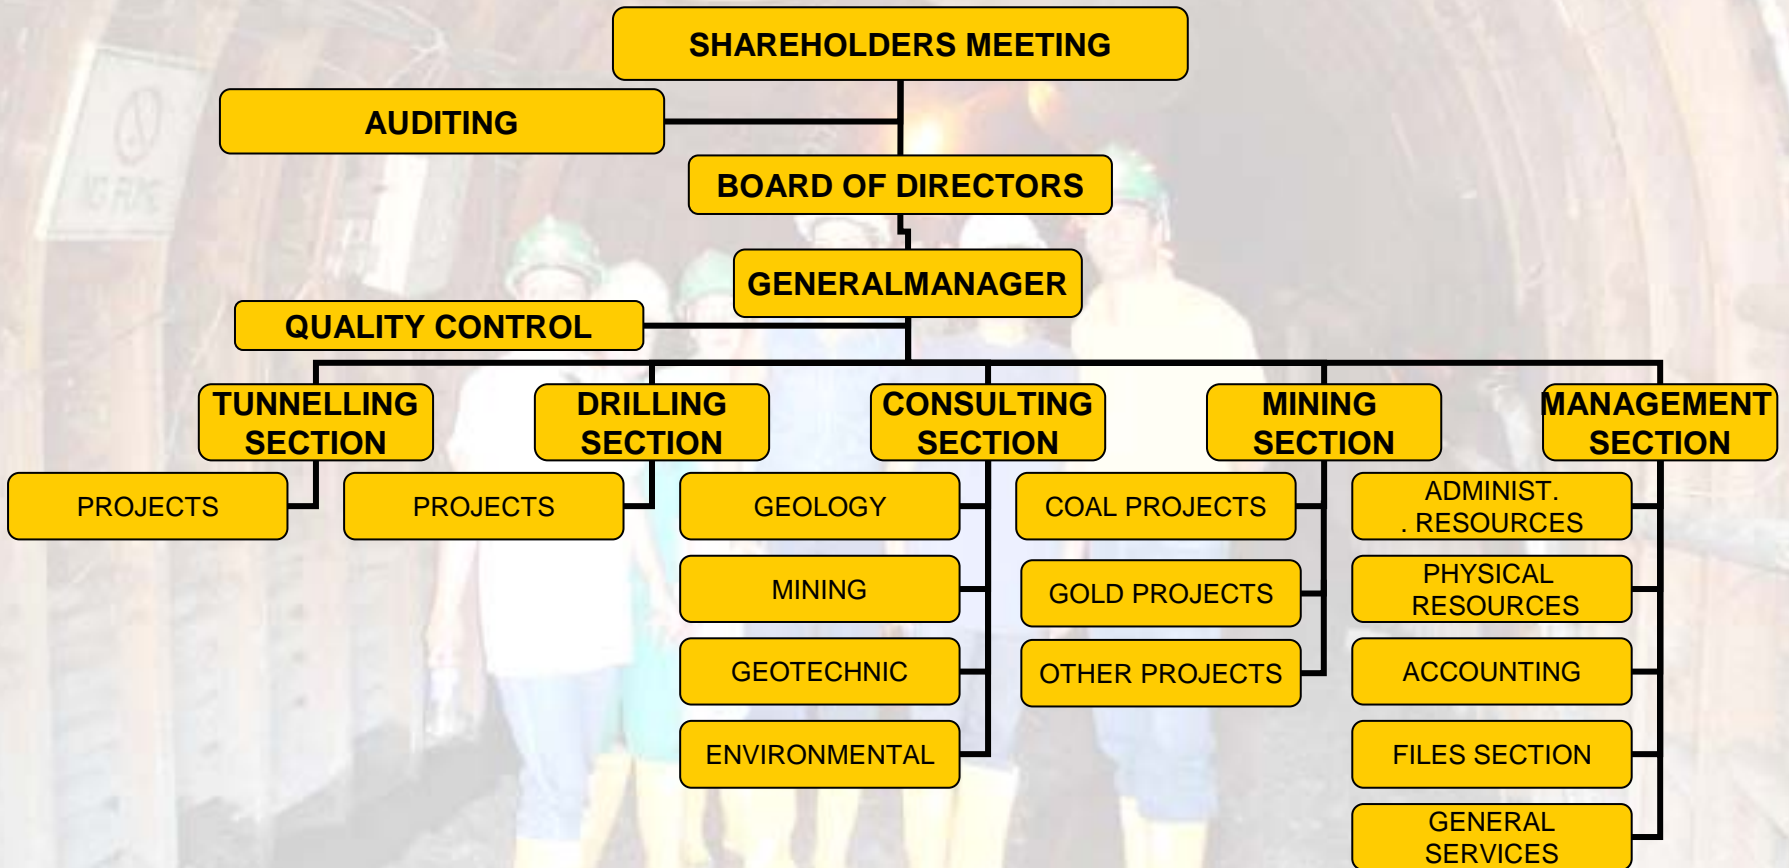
SHAREHOLDERS MEETING

AUDITING

BOARD OF DIRECTORS

GENERALMANAGER

QUALITY CONTROL

TUNNELLING SECTION

DRILLING SECTION

CONSULTING SECTION

MINING SECTION

MANAGEMENT SECTION

PROJECTS

PROJECTS

GEOLOGY

MINING

GEOTECHNIC

ENVIRONMENTAL

COAL PROJECTS

GOLD PROJECTS

OTHER PROJECTS

ADMINIST. . RESOURCES

PHYSICAL RESOURCES

ACCOUNTING

FILES SECTION

GENERAL SERVICES

NO FIRE